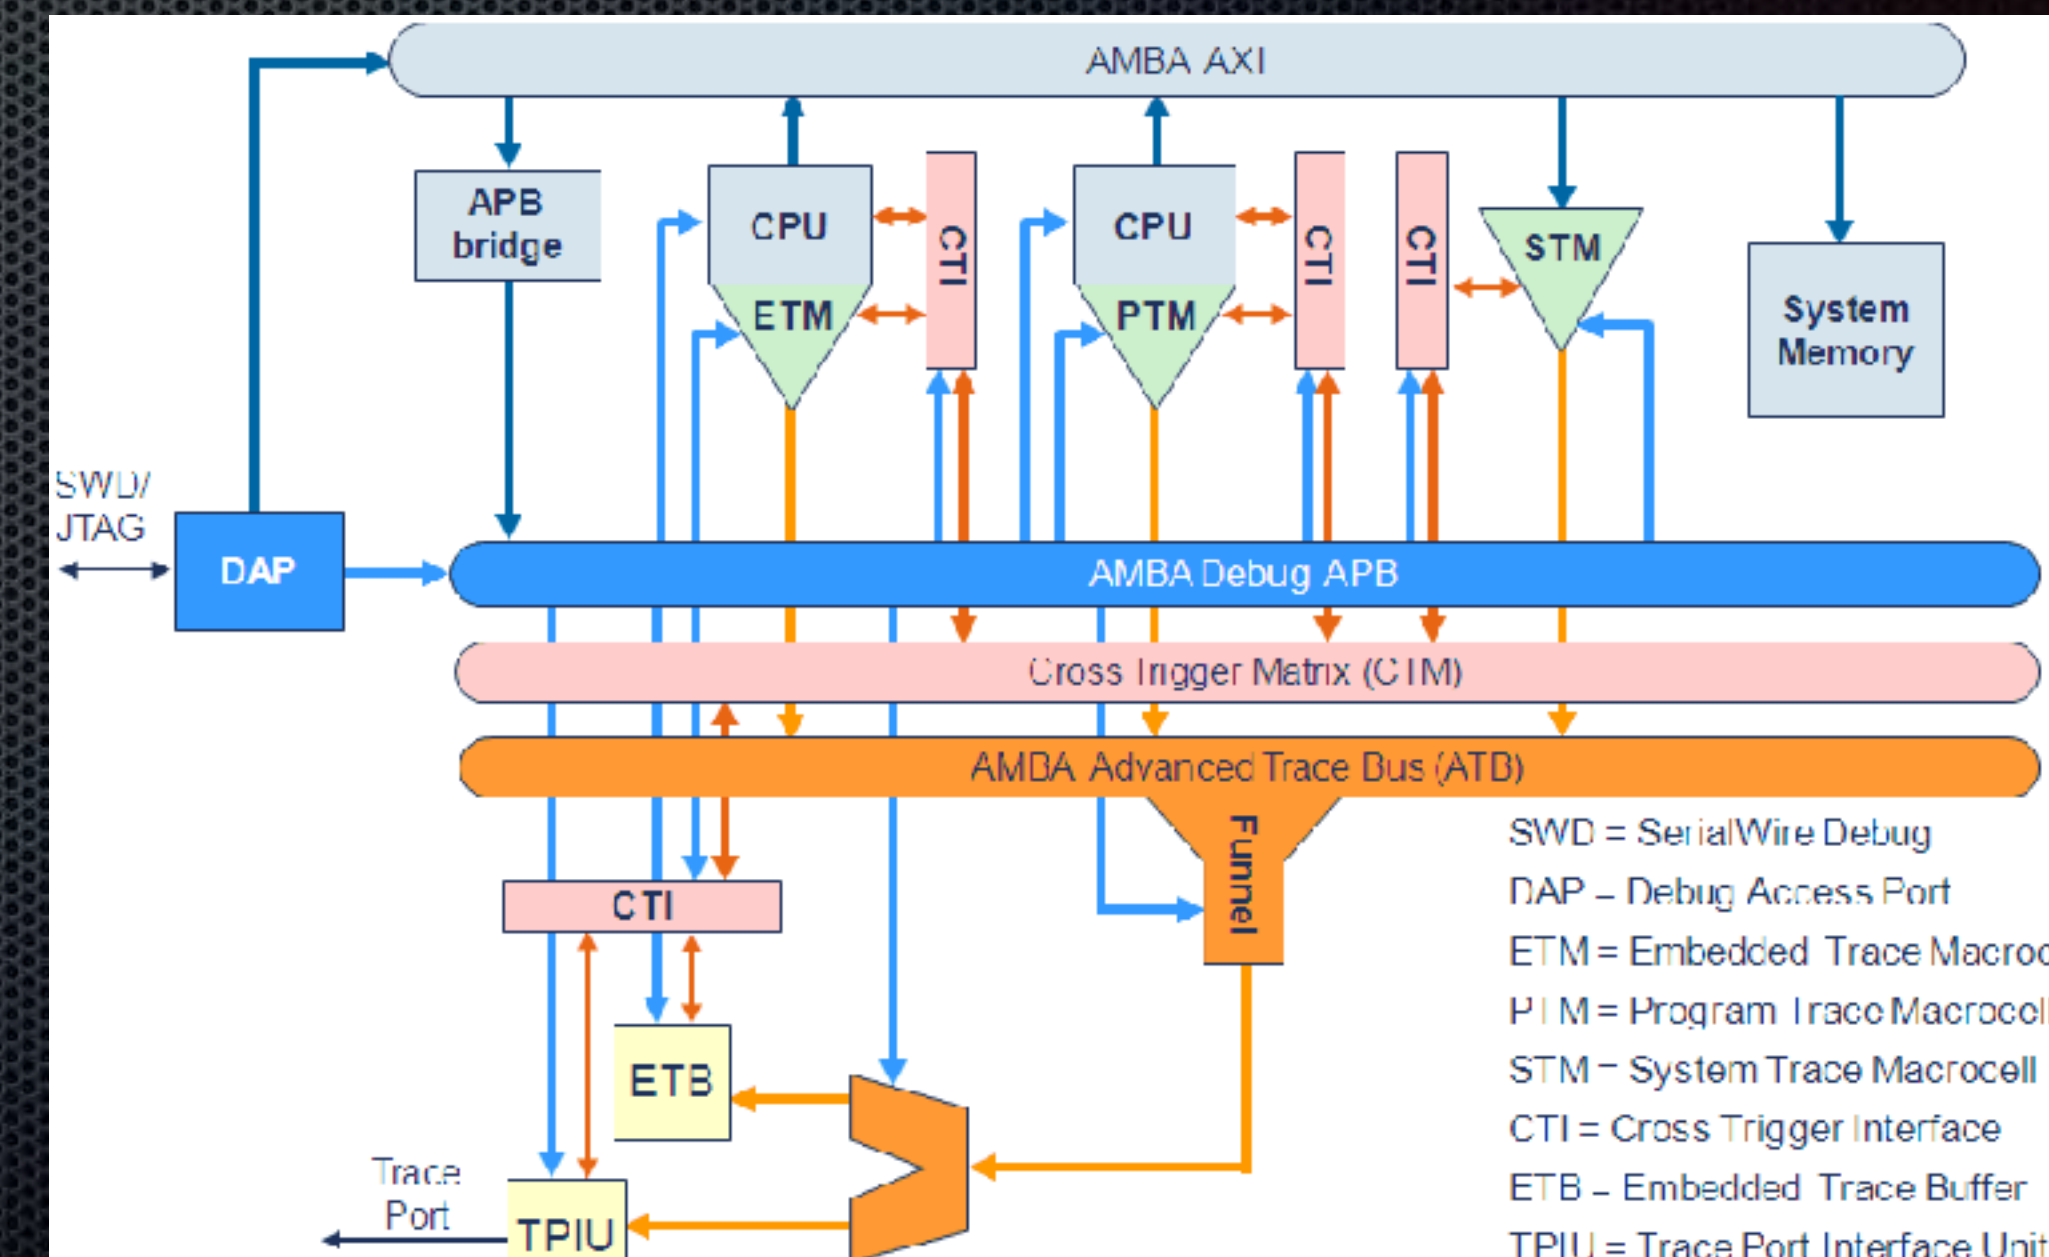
AMBA AXI

APB bridge

CPU

ETM

CTI

CPU

PTM

CTI

CTI

STM

System Memory

SWD/ JTAG

DAP

AMBA Debug APB

Cross Trigger Matrix (CTM)

AMBA Advanced Trace Bus (ATB)

Funnel

CTI

ETB

Trace Port

TPIU

SWD = SerialWire Debug

DAP – Debug Access Port

ETM = Embedded Trace Macro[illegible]

PTM = Program Trace Macrocell

STM – System Trace Macrocell

CTI = Cross Trigger Interface

ETB – Embedded Trace Buffer

TPIU = Trace Port Interface Unit